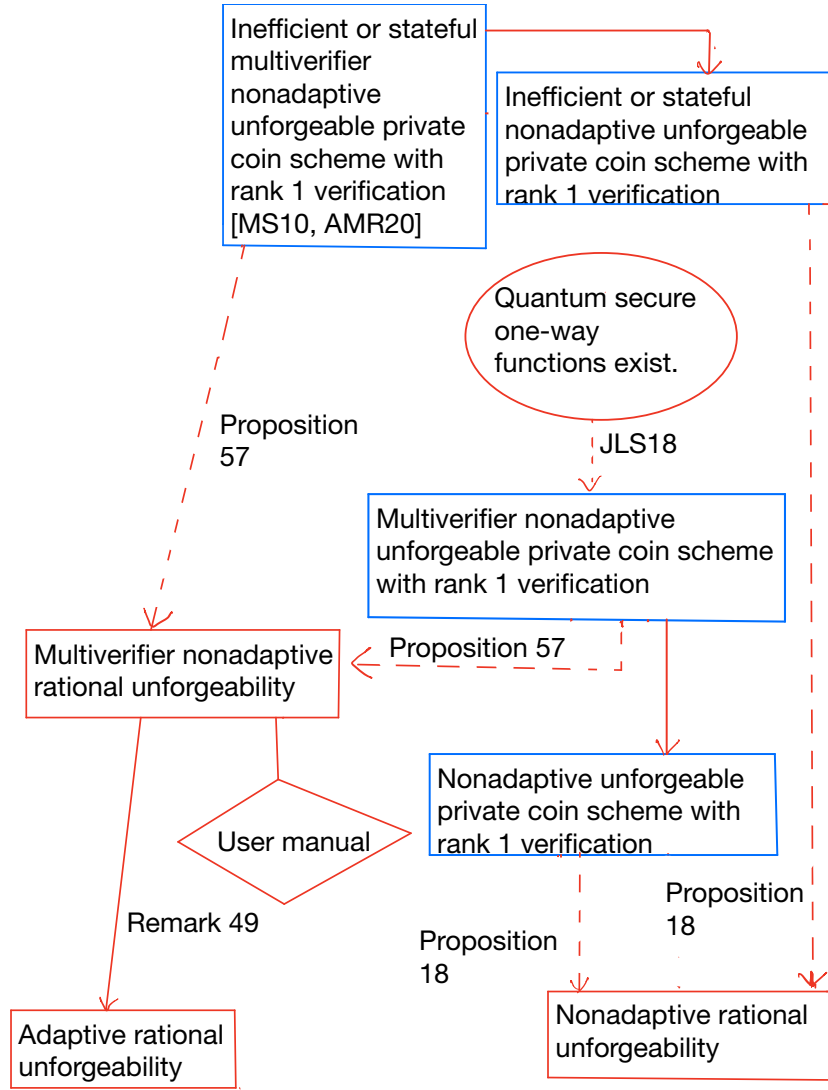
Inefficient or stateful multiverifier nonadaptive unforgeable private coin scheme with rank 1 verification [MS10, AMR20]

Inefficient or stateful nonadaptive unforgeable private coin scheme with rank 1 verification

Quantum secure one-way functions exist.

Proposition 57

JLS18

Multiverifier nonadaptive unforgeable private coin scheme with rank 1 verification

Multiverifier nonadaptive rational unforgeability

Proposition 57

Nonadaptive unforgeable private coin scheme with rank 1 verification

User manual

Proposition 18

Remark 49

Proposition 18

Adaptive rational unforgeability

Nonadaptive rational unforgeability